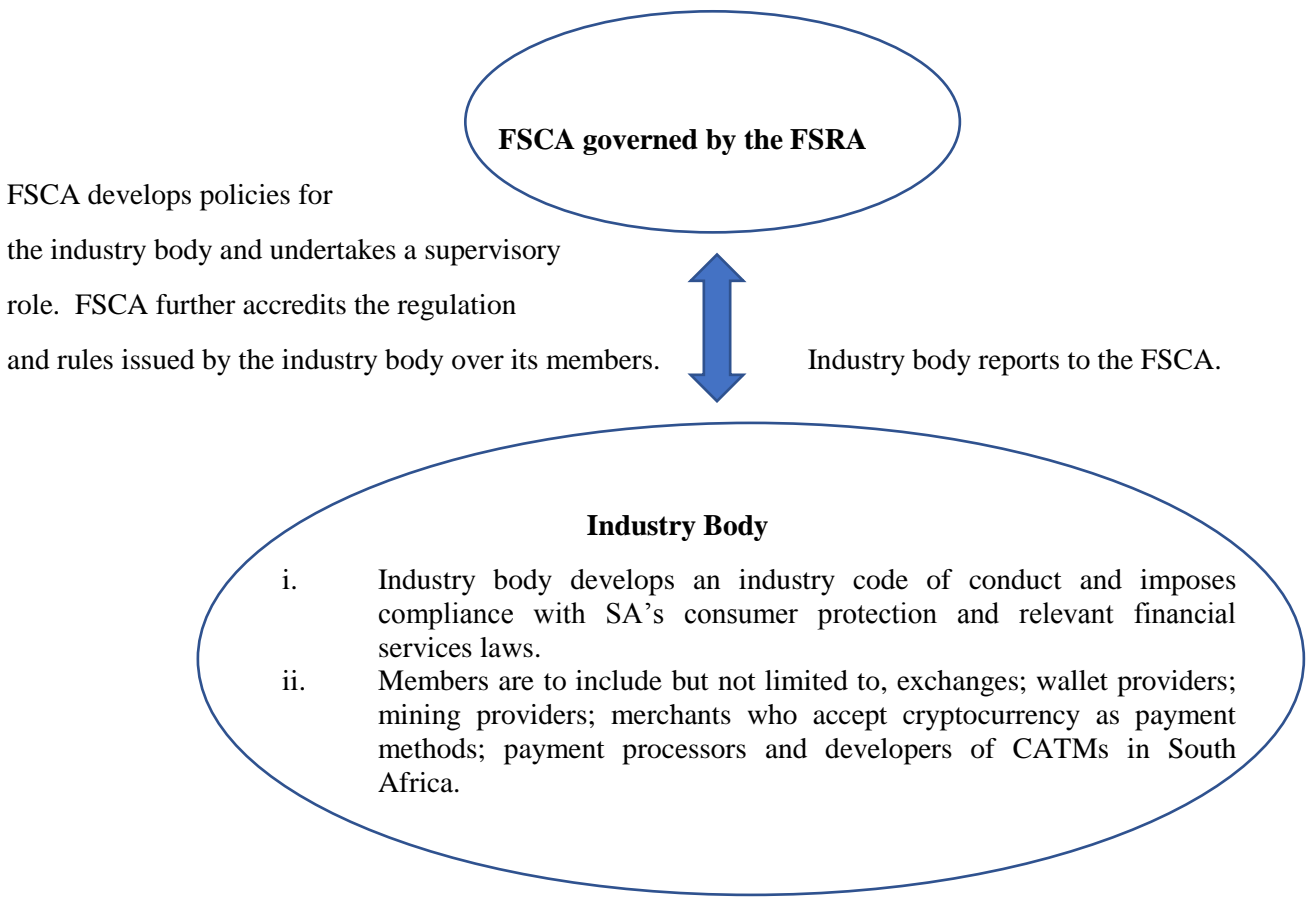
**FSCA governed by the FSRA**

FSCA develops policies for the industry body and undertakes a supervisory role. FSCA further accredits the regulation and rules issued by the industry body over its members.

Industry body reports to the FSCA.

**Industry Body**

i. Industry body develops an industry code of conduct and imposes compliance with SA's consumer protection and relevant financial services laws.

ii. Members are to include but not limited to, exchanges; wallet providers; mining providers; merchants who accept cryptocurrency as payment methods; payment processors and developers of CATMs in South Africa.